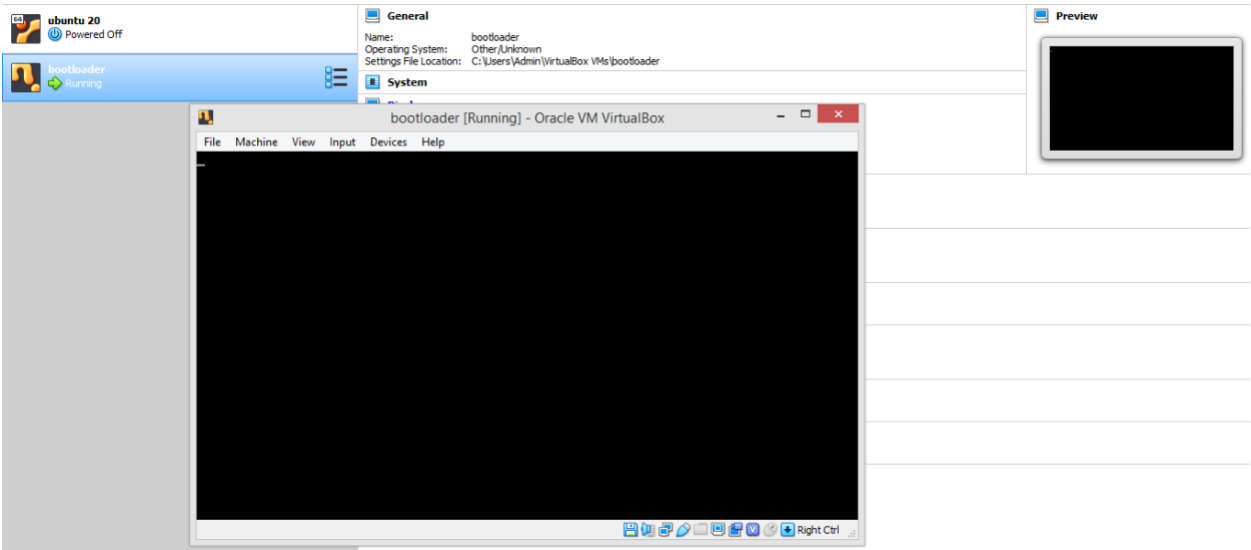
ubuntu 20
Powered Off

bootloader
Running

General
Name: bootloader
Operating System: Other/Unknown
Settings File Location: C:\Users\Admin\VirtualBox VMs\bootloader

System

Preview

bootloader [Running] - Oracle VM VirtualBox

File Machine View Input Devices Help

_

Right Ctrl